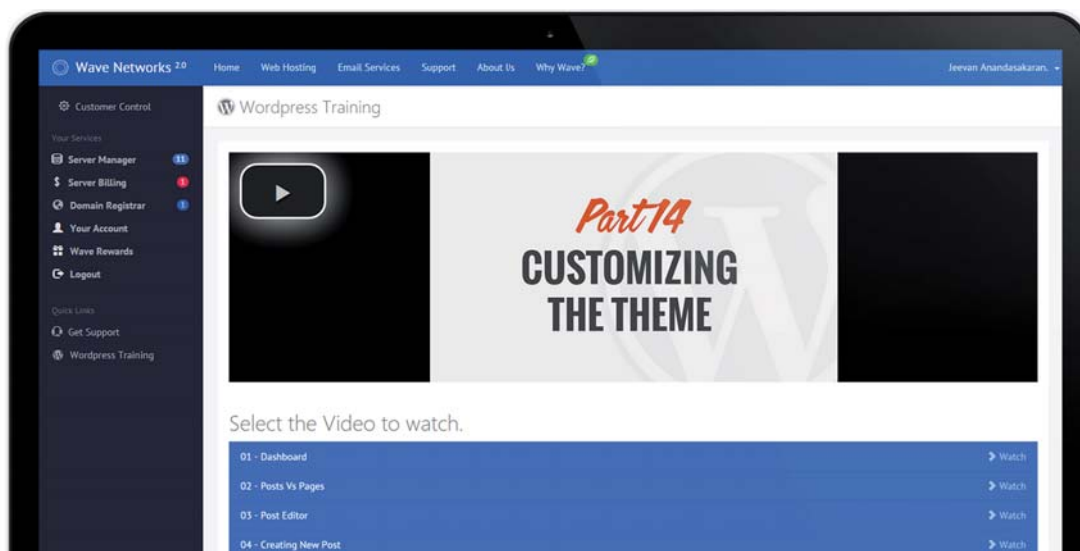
Wave Networks 2.0 Home Web Hosting Email Services Support About Us Why Wave? Jeevan Anandasakaran.

Customer Control

Your Services

Server Manager 11

Server Billing 1

Domain Registrar 1

Your Account

Wave Rewards

Logout

Quick Links

Get Support

Wordpress Training

Wordpress Training

Part 14

CUSTOMIZING THE THEME

Select the Video to watch.

01 - Dashboard Watch

02 - Posts Vs Pages Watch

03 - Post Editor Watch

04 - Creating New Post Watch